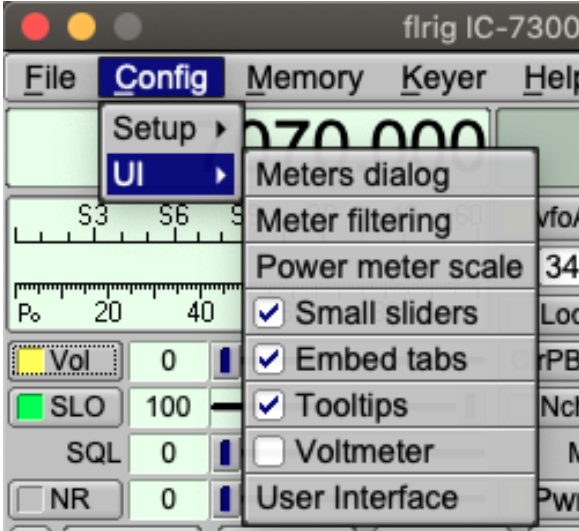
flrig IC-7300

File Config Memory Keyer Help

Setup ▸
UI ▸

070.000

Meters dialog
Meter filtering
Power meter scale
Small sliders
Embed tabs
Tooltips
Voltmeter
User Interface

S3 S6
Po 20 40

Vol 0
SLO 100
SQL 0
NR 0

vfo/
34
Loc
rPB
Nch
M
Pwr